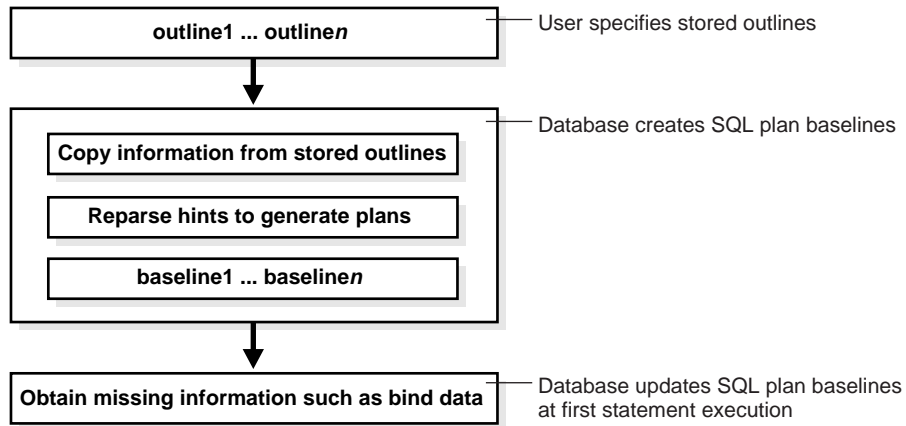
outline1 ... outline*n*

User specifies stored outlines

Copy information from stored outlines

Reparse hints to generate plans

baseline1 ... baseline*n*

Database creates SQL plan baselines

Obtain missing information such as bind data

Database updates SQL plan baselines at first statement execution